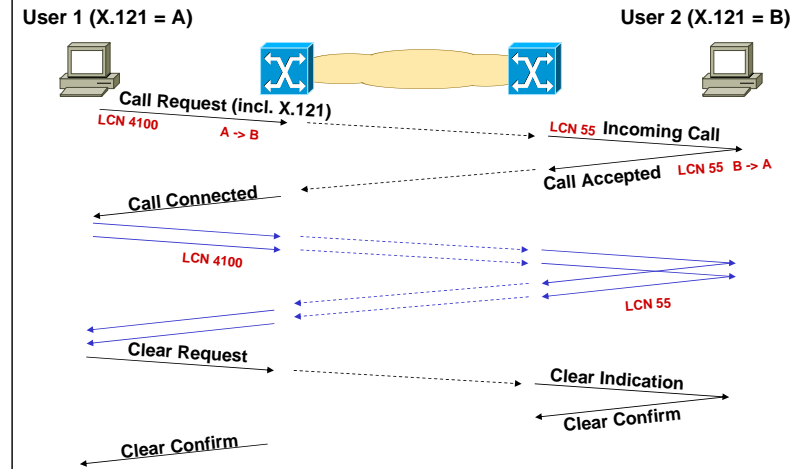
User 1 (X.121 = A)

User 2 (X.121 = B)

Call Request (incl. X.121)

LCN 4100

A -> B

LCN 55 Incoming Call

Call Accepted

LCN 55 B -> A

Call Connected

LCN 4100

LCN 55

Clear Request

Clear Indication

Clear Confirm

Clear Confirm